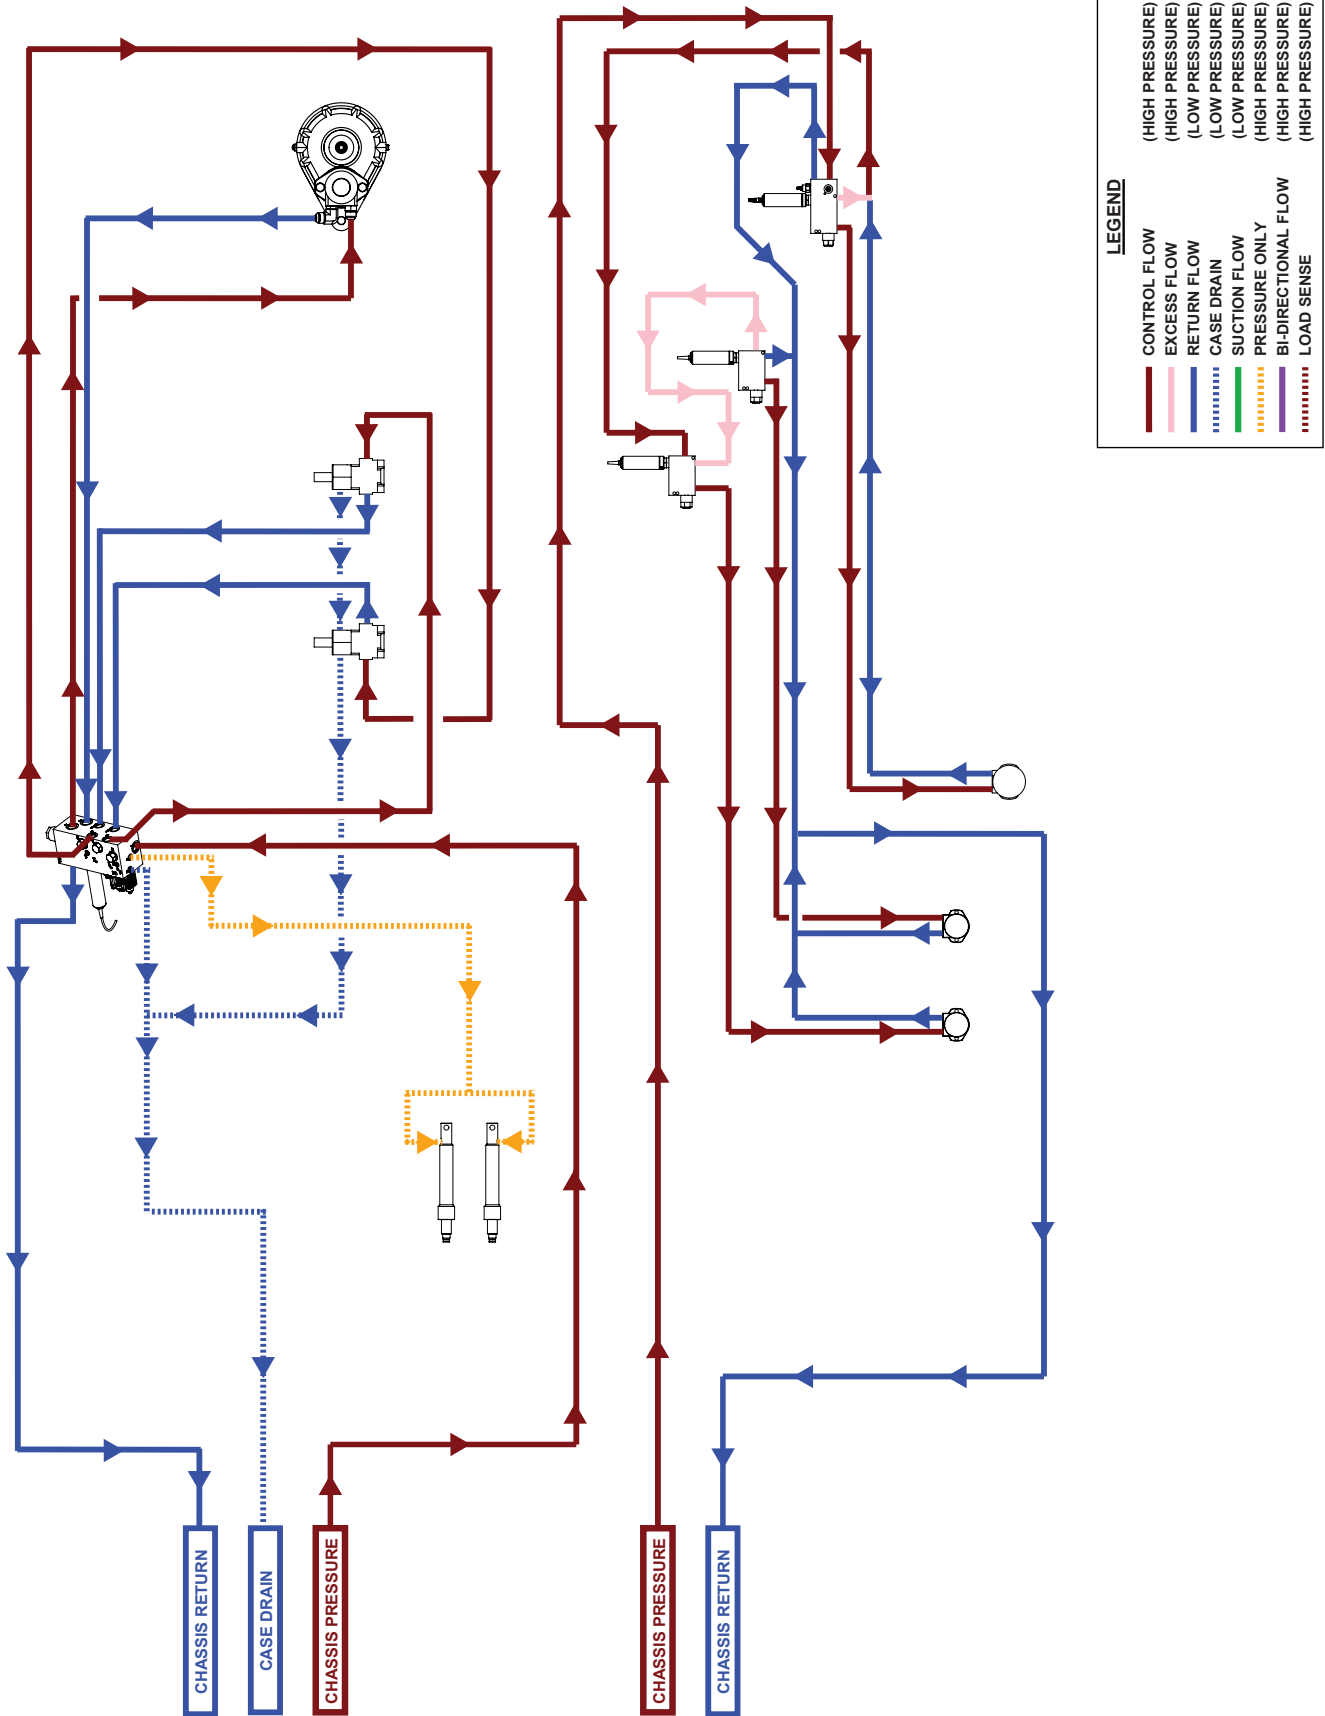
LEGEND
CONTROL FLOW (HIGH PRESSURE)
EXCESS FLOW (HIGH PRESSURE)
RETURN FLOW (LOW PRESSURE)
CASE DRAIN (LOW PRESSURE)
SUCTION FLOW (LOW PRESSURE)
PRESSURE ONLY (HIGH PRESSURE)
BI-DIRECTIONAL FLOW (HIGH PRESSURE)
LOAD SENSE (HIGH PRESSURE)

CHASSIS RETURN
CASE DRAIN
CHASSIS PRESSURE
CHASSIS PRESSURE
CHASSIS RETURN